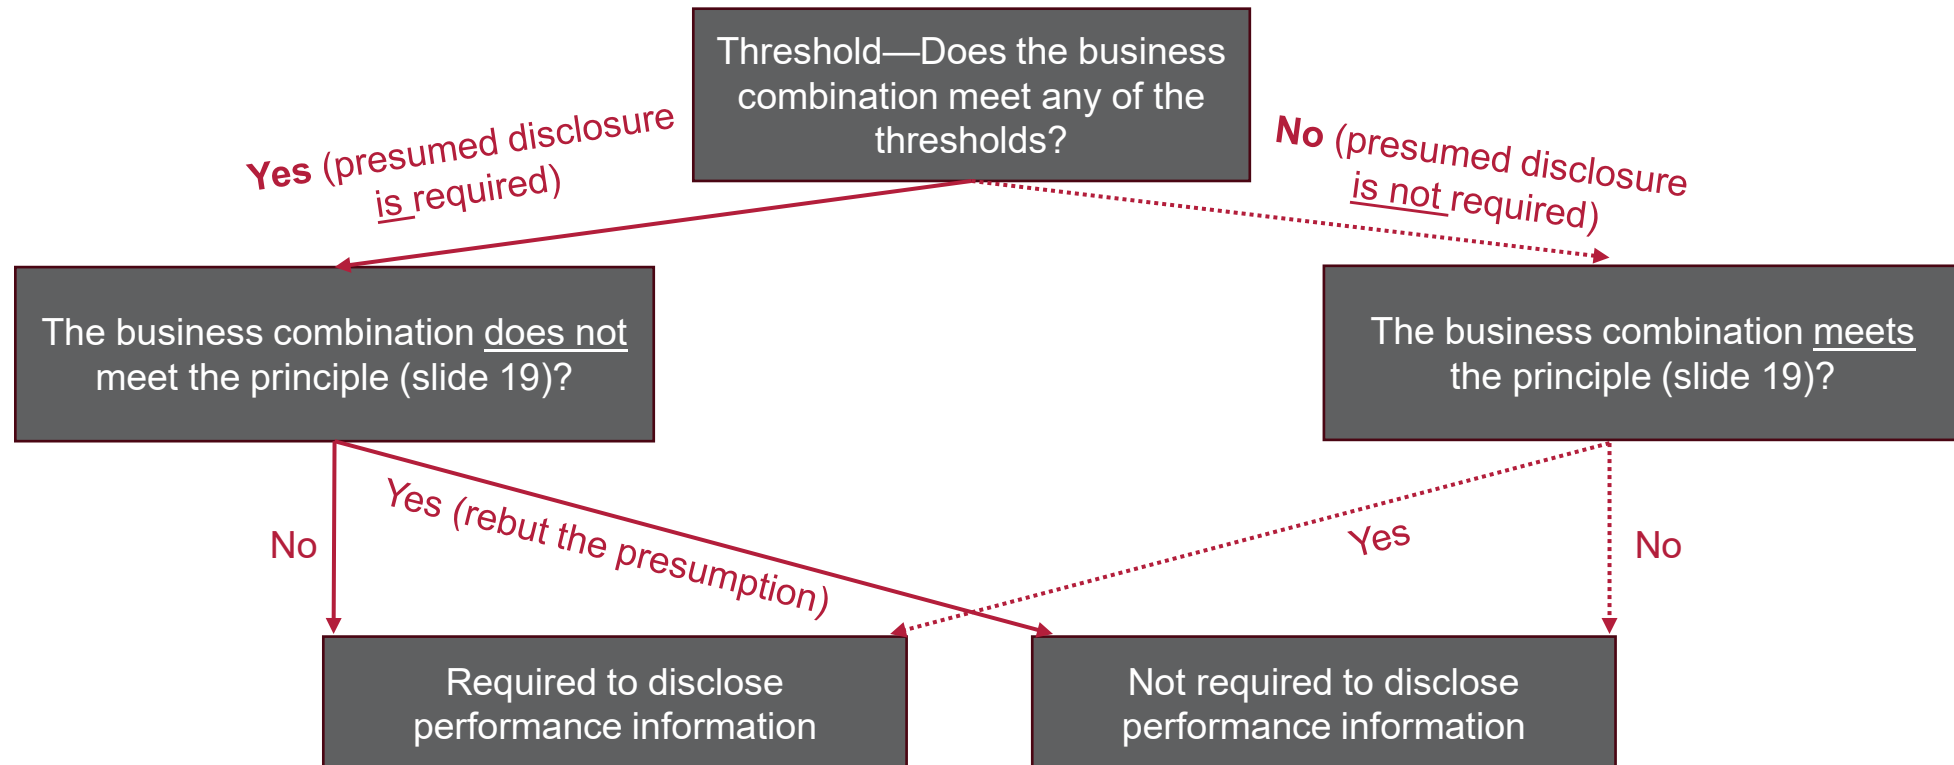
Threshold—Does the business combination meet any of the thresholds?

Yes (presumed disclosure is required)

No (presumed disclosure is not required)

The business combination does not meet the principle (slide 19)?

The business combination meets the principle (slide 19)?

No

Yes (rebut the presumption)

Yes

No

Required to disclose performance information

Not required to disclose performance information